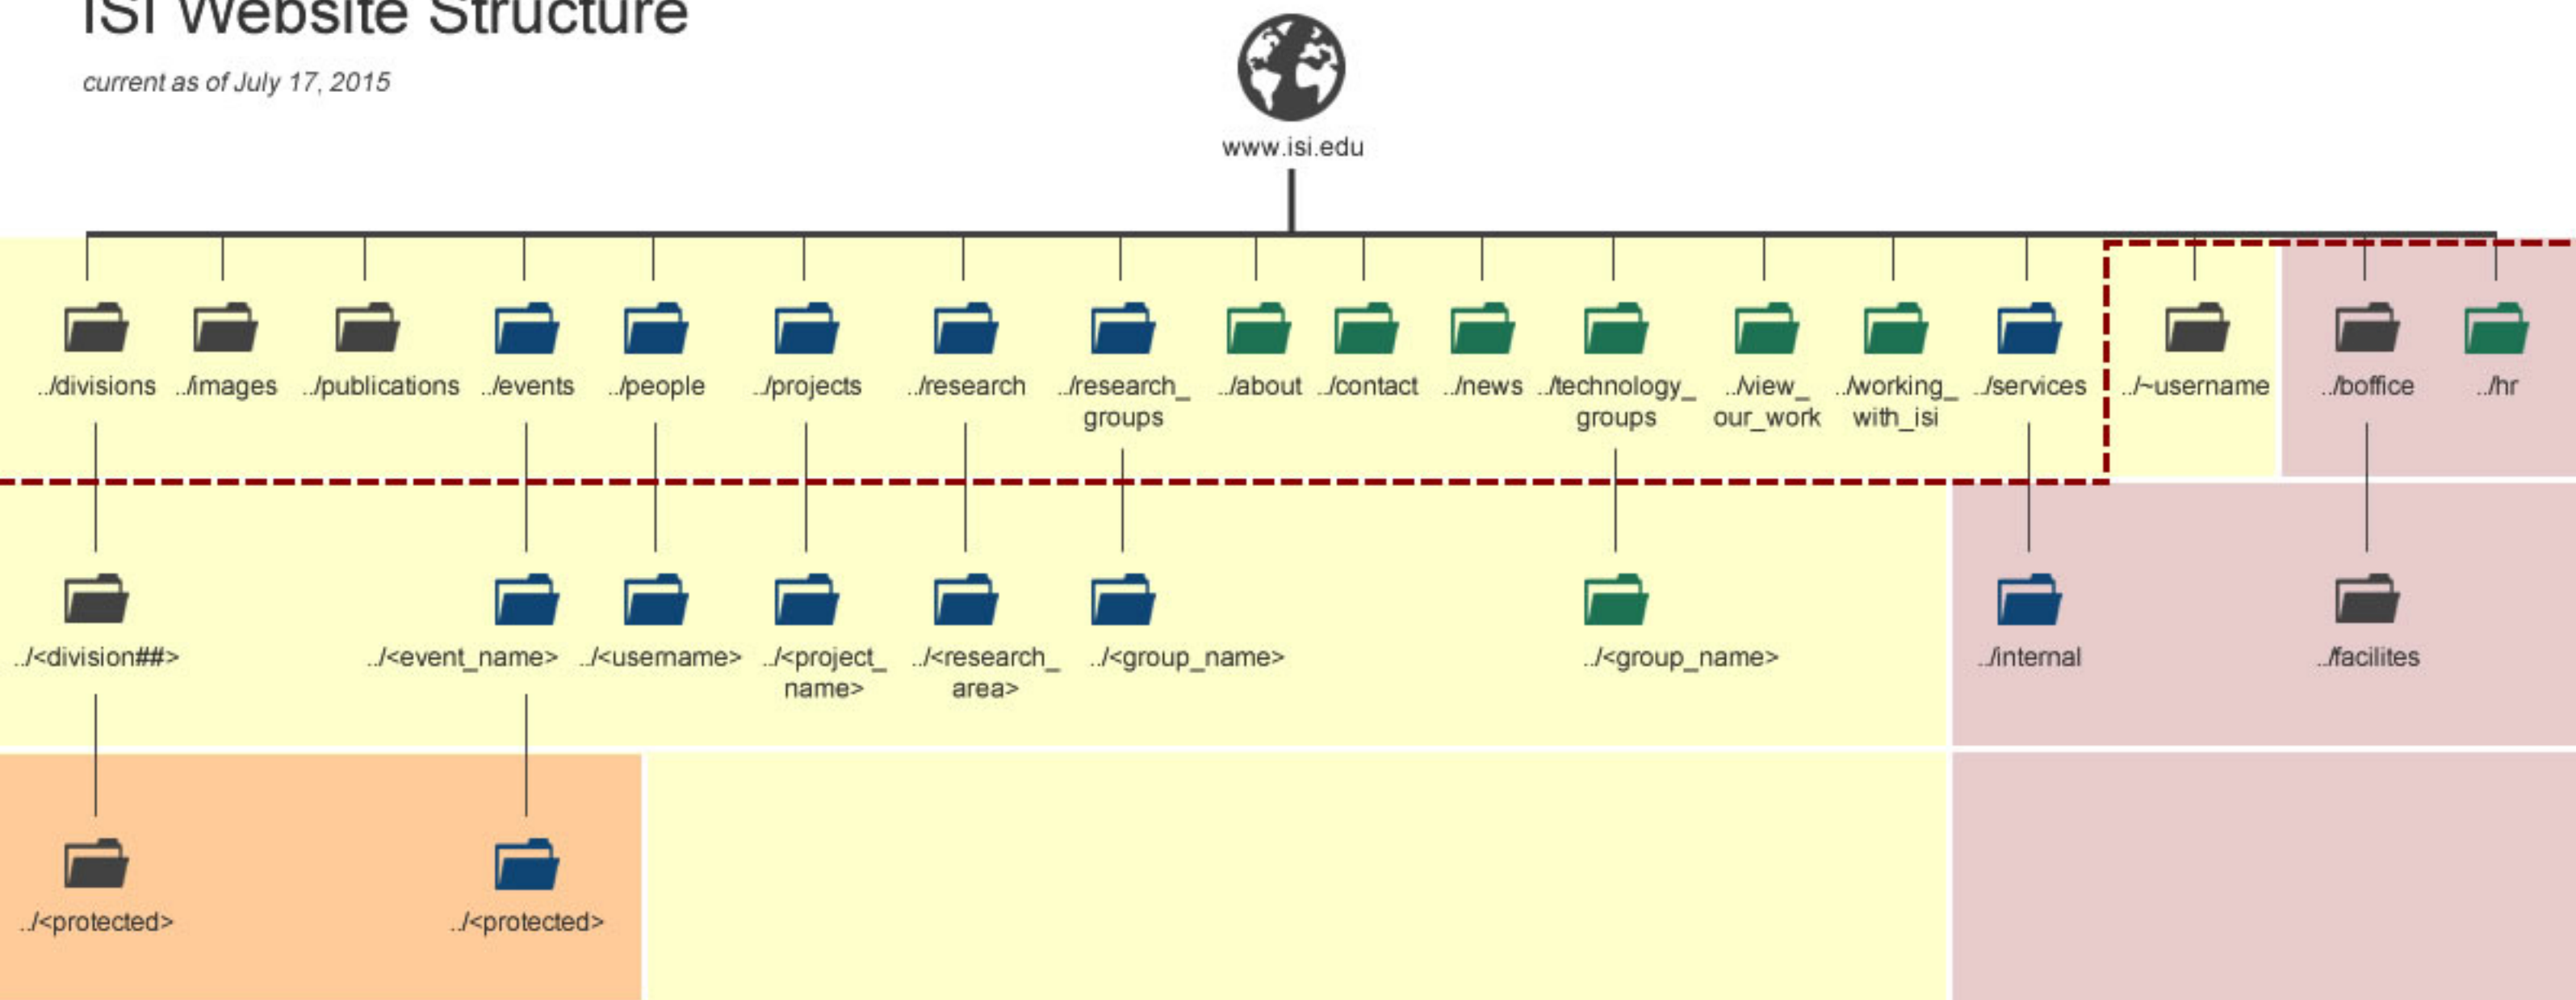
ISI Website Structure

current as of July 17, 2015

www.isi.edu

../divisions ../images ../publications ../events ../people ../projects ../research ../research_ groups ../about ../contact ../news ../technology_ groups ../view_ our_work ../working_ with_isi ../services ../~username ../boffice ../hr

../<division##> ../<event_name> ../<username> ../<project_ name> ../<research_ area> ../<group_name> ../<group_name> ../internal ../facilites

../<protected> ../<protected>